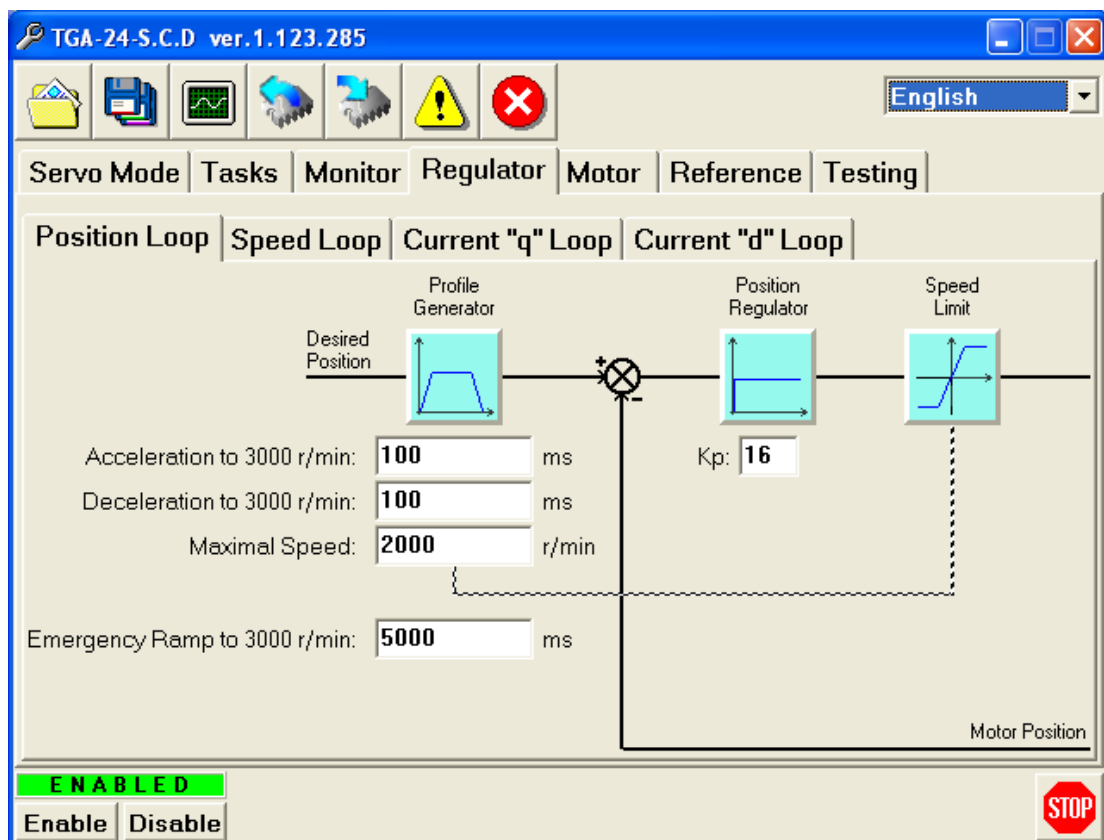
TGA-24-S.C.D ver.1.123.285

English

Servo Mode | Tasks | Monitor | Regulator | Motor | Reference | Testing

Position Loop | Speed Loop | Current "q" Loop | Current "d" Loop

Profile Generator

Position Regulator

Speed Limit

Desired Position

+

-

Acceleration to 3000 r/min: 100 ms

Deceleration to 3000 r/min: 100 ms

Maximal Speed: 2000 r/min

Kp: 16

Emergency Ramp to 3000 r/min: 5000 ms

Motor Position

ENABLED

Enable Disable

STOP